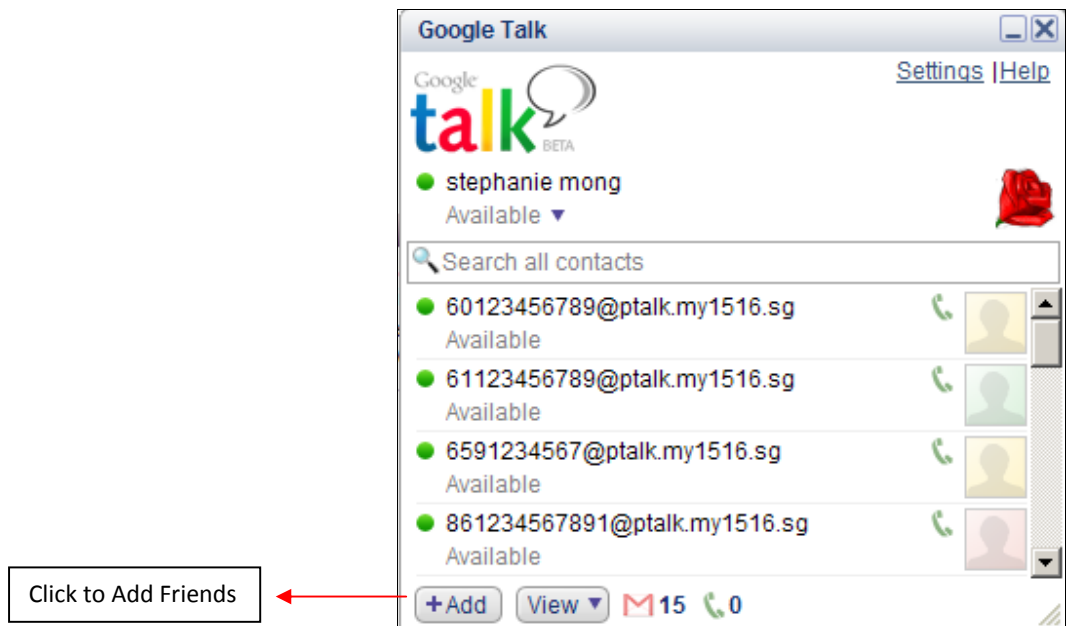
Google Talk

Settings | Help

Google talk BETA

stephanie mong
Available ▼

Search all contacts

60123456789@ptalk.my1516.sg
Available

61123456789@ptalk.my1516.sg
Available

6591234567@ptalk.my1516.sg
Available

861234567891@ptalk.my1516.sg
Available

Click to Add Friends

+Add View ▼ 15 0